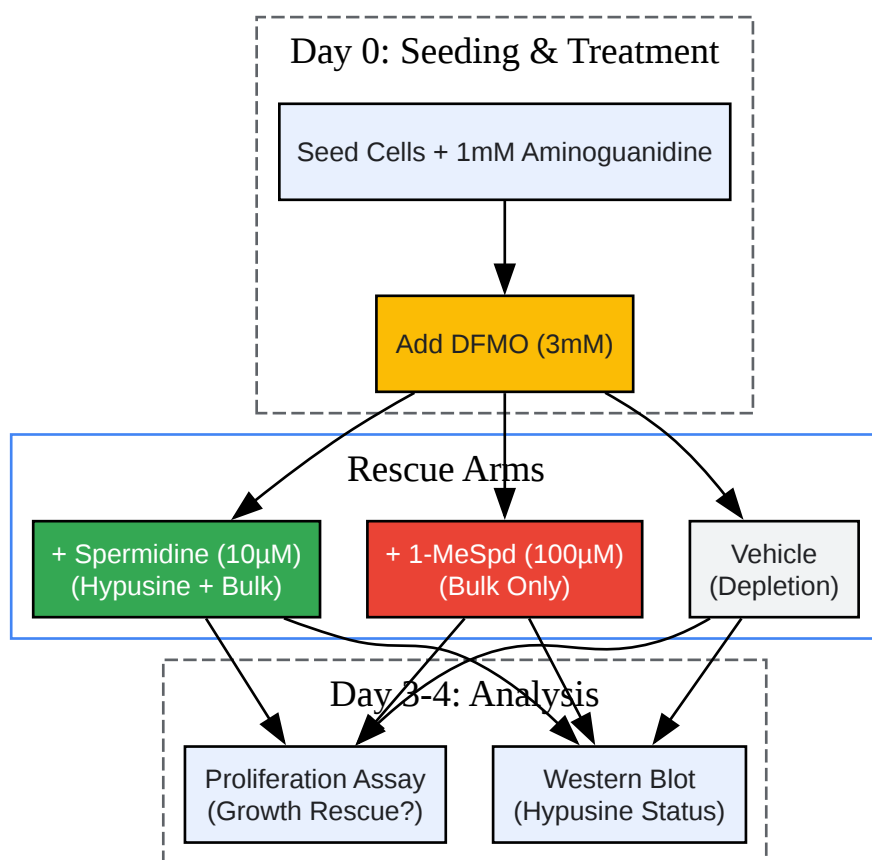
Day 0: Seeding & Treatment

Seed Cells + 1mM Aminoguanidine

Add DFMO (3mM)

Rescue Arms

+ Spermidine (10µM) (Hypusine + Bulk)

+ 1-MeSpd (100µM) (Bulk Only)

Vehicle (Depletion)

Day 3-4: Analysis

Proliferation Assay (Growth Rescue?)

Western Blot (Hypusine Status)